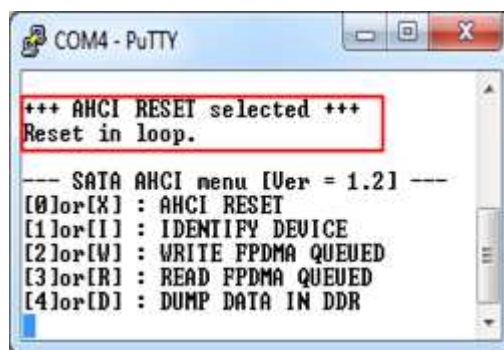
COM4 - PuTTY

+++ AHCI RESET selected +++
Reset in loop.

--- SATA AHCI menu [Ver = 1.2] ---
[0]or[X] : AHCI RESET
[1]or[I] : IDENTIFY DEVICE
[2]or[W] : WRITE FPDMA QUEUED
[3]or[R] : READ FPDMA QUEUED
[4]or[D] : DUMP DATA IN DDR